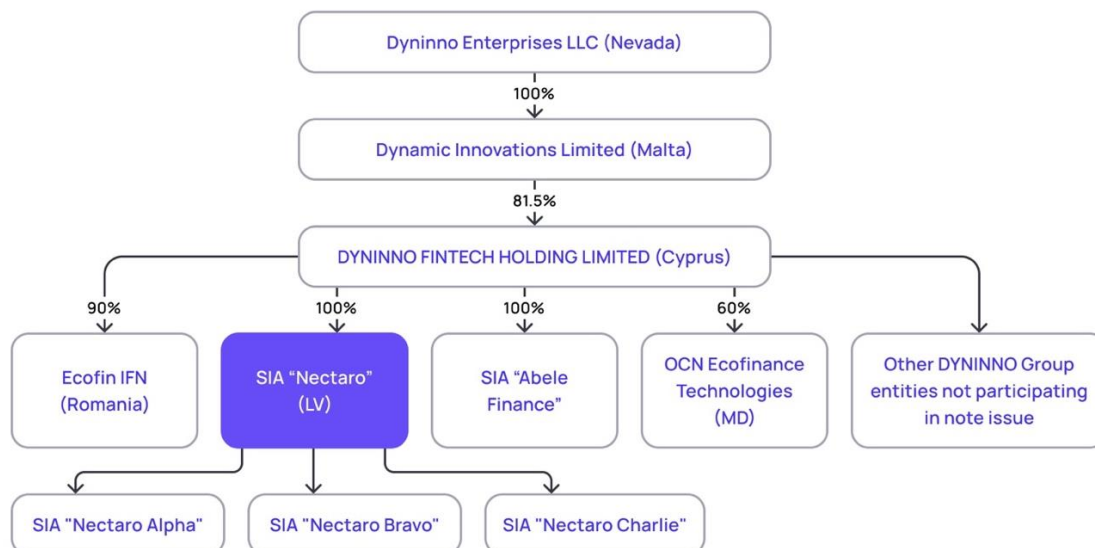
Dyninno Enterprises LLC (Nevada)

100%

Dynamic Innovations Limited (Malta)

81.5%

DYNINNO FINTECH HOLDING LIMITED (Cyprus)

90%

100%

100%

60%

Ecofin IFN (Romania)

SIA “Nectaro” (LV)

SIA “Abele Finance”

OCN Ecofinance Technologies (MD)

Other DYNINNO Group entities not participating in note issue

SIA "Nectaro Alpha"

SIA "Nectaro Bravo"

SIA "Nectaro Charlie"